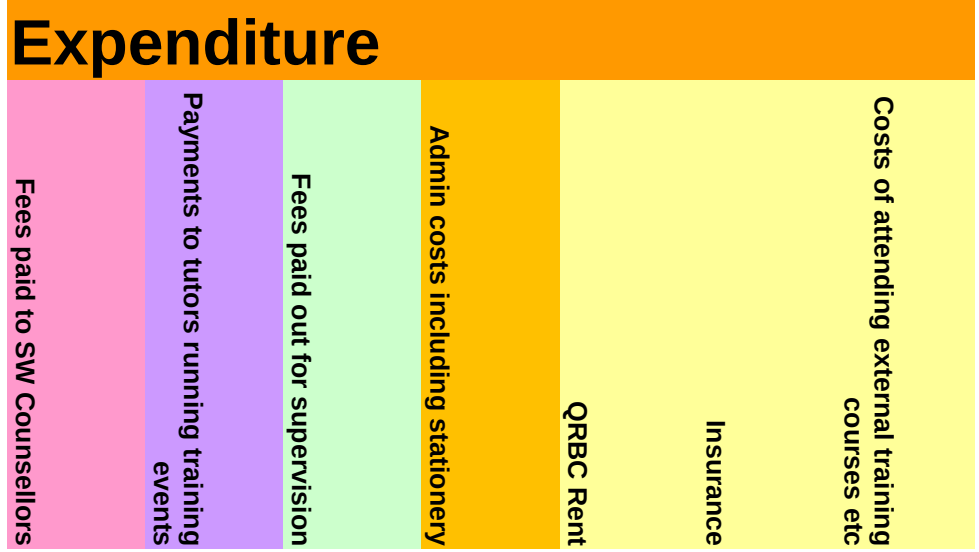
Expenditure

| Fees paid to SW Counsellors | Payments to tutors running training events | Fees paid out for supervision | Admin costs including stationery | QRBC Rent | Insurance | Costs of attending external training courses etc |
|---|---|---|---|---|---|---|